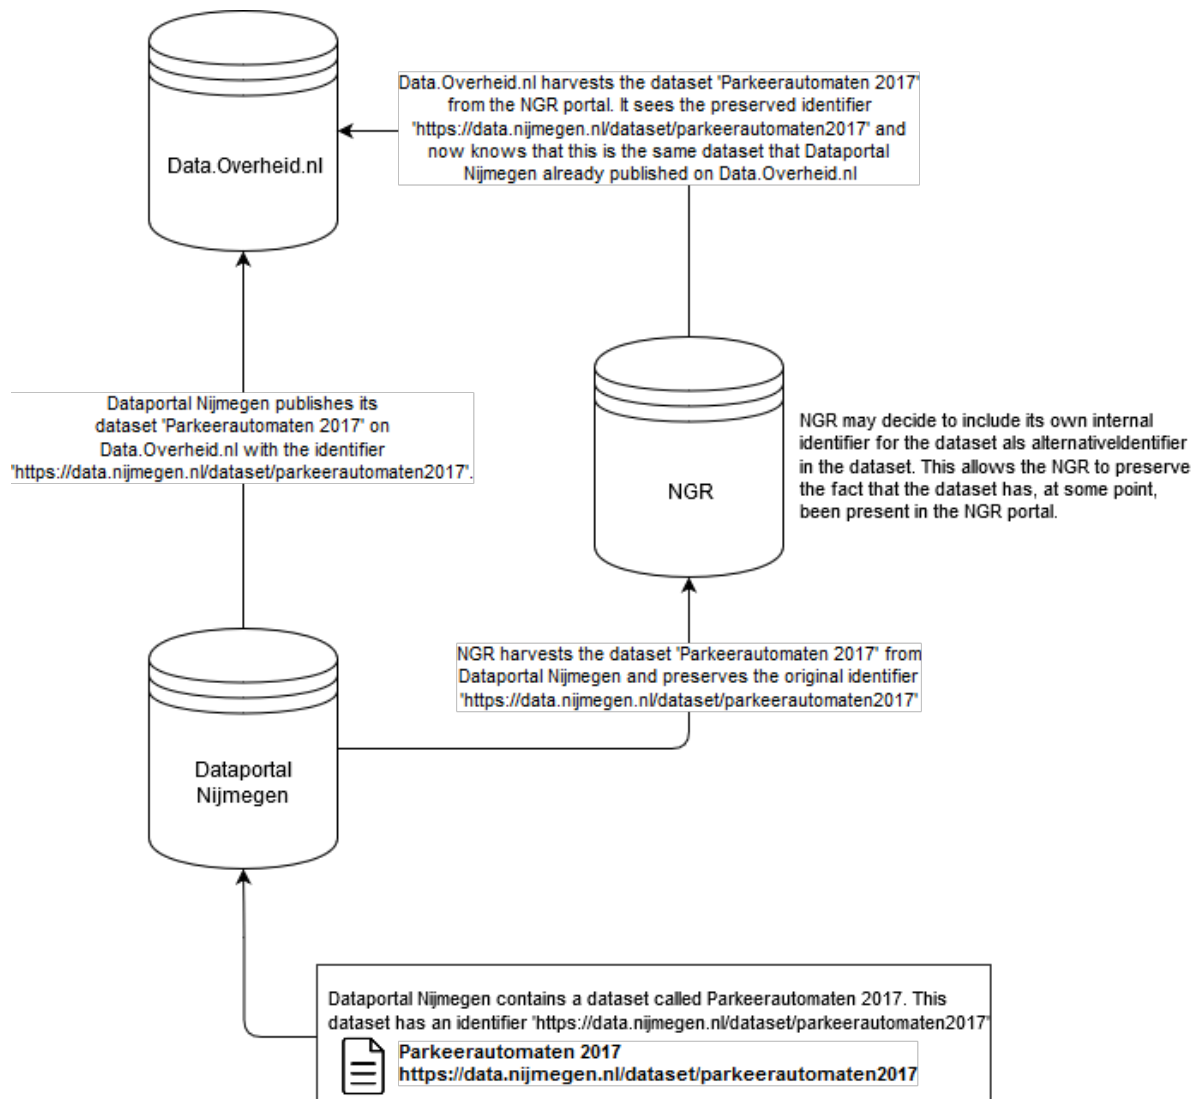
Data.Overheid.nl

Data.Overheid.nl harvests the dataset 'Parkeerautomaten 2017' from the NGR portal. It sees the preserved identifier "https://data.nijmegen.nl/dataset/parkeerautomaten2017" and now knows that this is the same dataset that Dataportal Nijmegen already published on Data.Overheid.nl

Dataportal Nijmegen publishes its dataset 'Parkeerautomaten 2017' on Data.Overheid.nl with the identifier "https://data.nijmegen.nl/dataset/parkeerautomaten2017".

NGR

NGR may decide to include its own internal identifier for the dataset als alternativeIdentifier in the dataset. This allows the NGR to preserve the fact that the dataset has, at some point, been present in the NGR portal.

NGR harvests the dataset 'Parkeerautomaten 2017' from Dataportal Nijmegen and preserves the original identifier "https://data.nijmegen.nl/dataset/parkeerautomaten2017"

Dataportal Nijmegen

Dataportal Nijmegen contains a dataset called Parkeerautomaten 2017. This dataset has an identifier "https://data.nijmegen.nl/dataset/parkeerautomaten2017"

Parkeerautomaten 2017
https://data.nijmegen.nl/dataset/parkeerautomaten2017